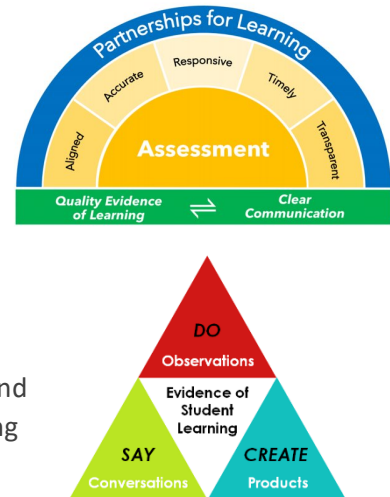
Partnerships for Learning

Aligned
Accurate
Responsive
Timely
Transparent

Assessment

Quality Evidence of Learning
⇌
Clear Communication

nd
ng

DO
Observations

Evidence of Student Learning

SAY
Conversations

CREATE
Products